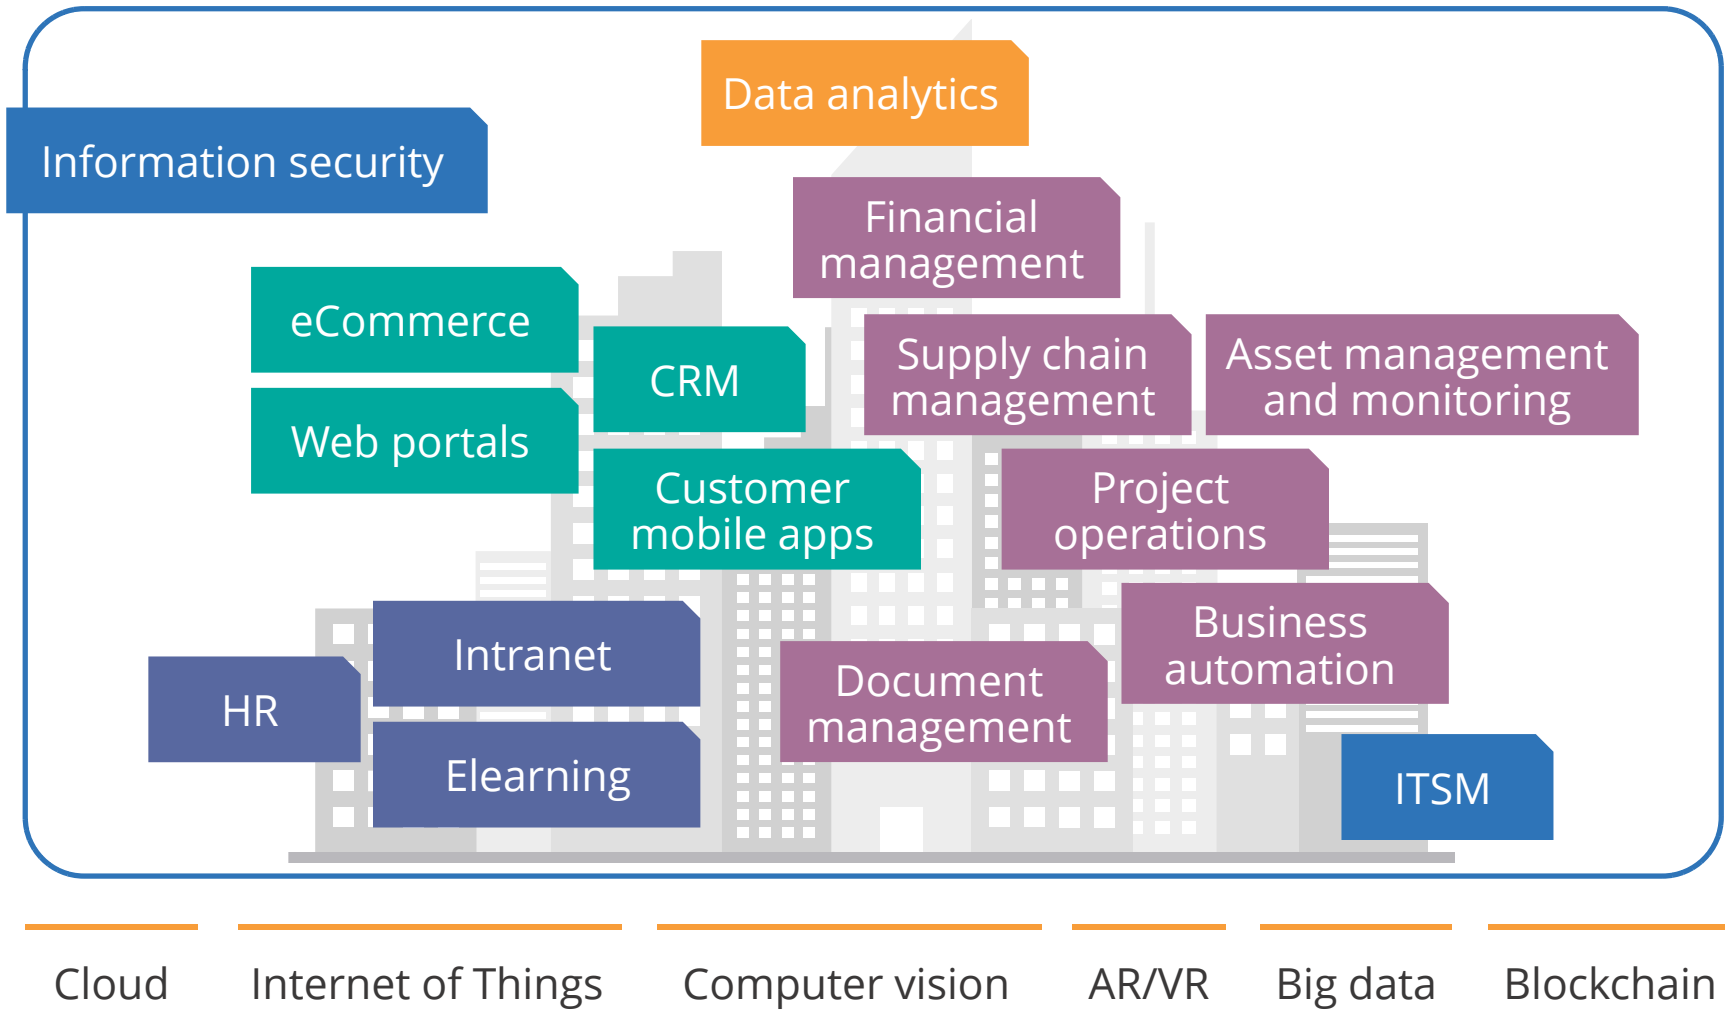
Data analytics

Information security

Financial management

eCommerce

CRM

Supply chain management

Asset management and monitoring

Web portals

Customer mobile apps

Project operations

Intranet

Business automation

HR

Document management

Elearning

ITSM

Cloud

Internet of Things

Computer vision

AR/VR

Big data

Blockchain